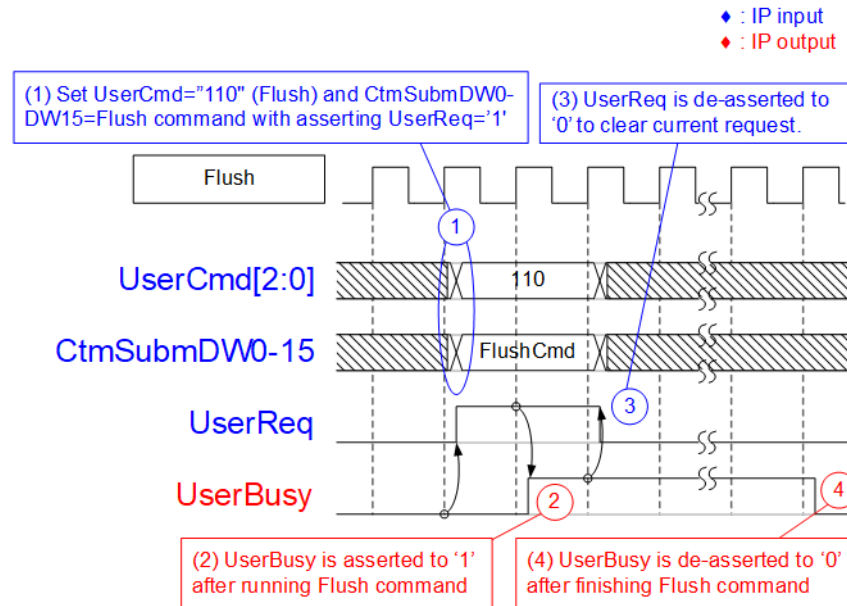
♦ : IP input
♦ : IP output

(1) Set UserCmd="110" (Flush) and CtmSubmDW0-DW15=Flush command with asserting UserReq='1'

(3) UserReq is de-asserted to '0' to clear current request.

Flush

1

UserCmd[2:0]

110

CtmSubmDW0-15

FlushCmd

UserReq

3

UserBusy

2

4

(2) UserBusy is asserted to '1' after running Flush command

(4) UserBusy is de-asserted to '0' after finishing Flush command